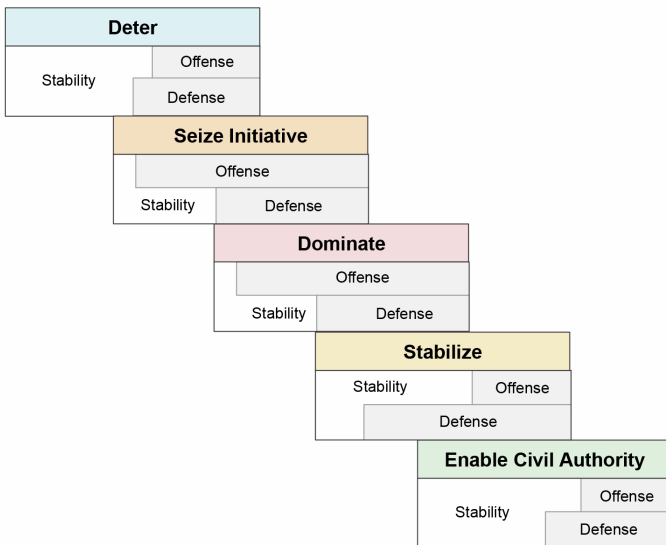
Deter

Stability

Offense

Defense

Seize Initiative

Offense

Stability

Defense

Dominate

Offense

Stability

Defense

Stabilize

Stability

Offense

Defense

Enable Civil Authority

Stability

Offense

Defense